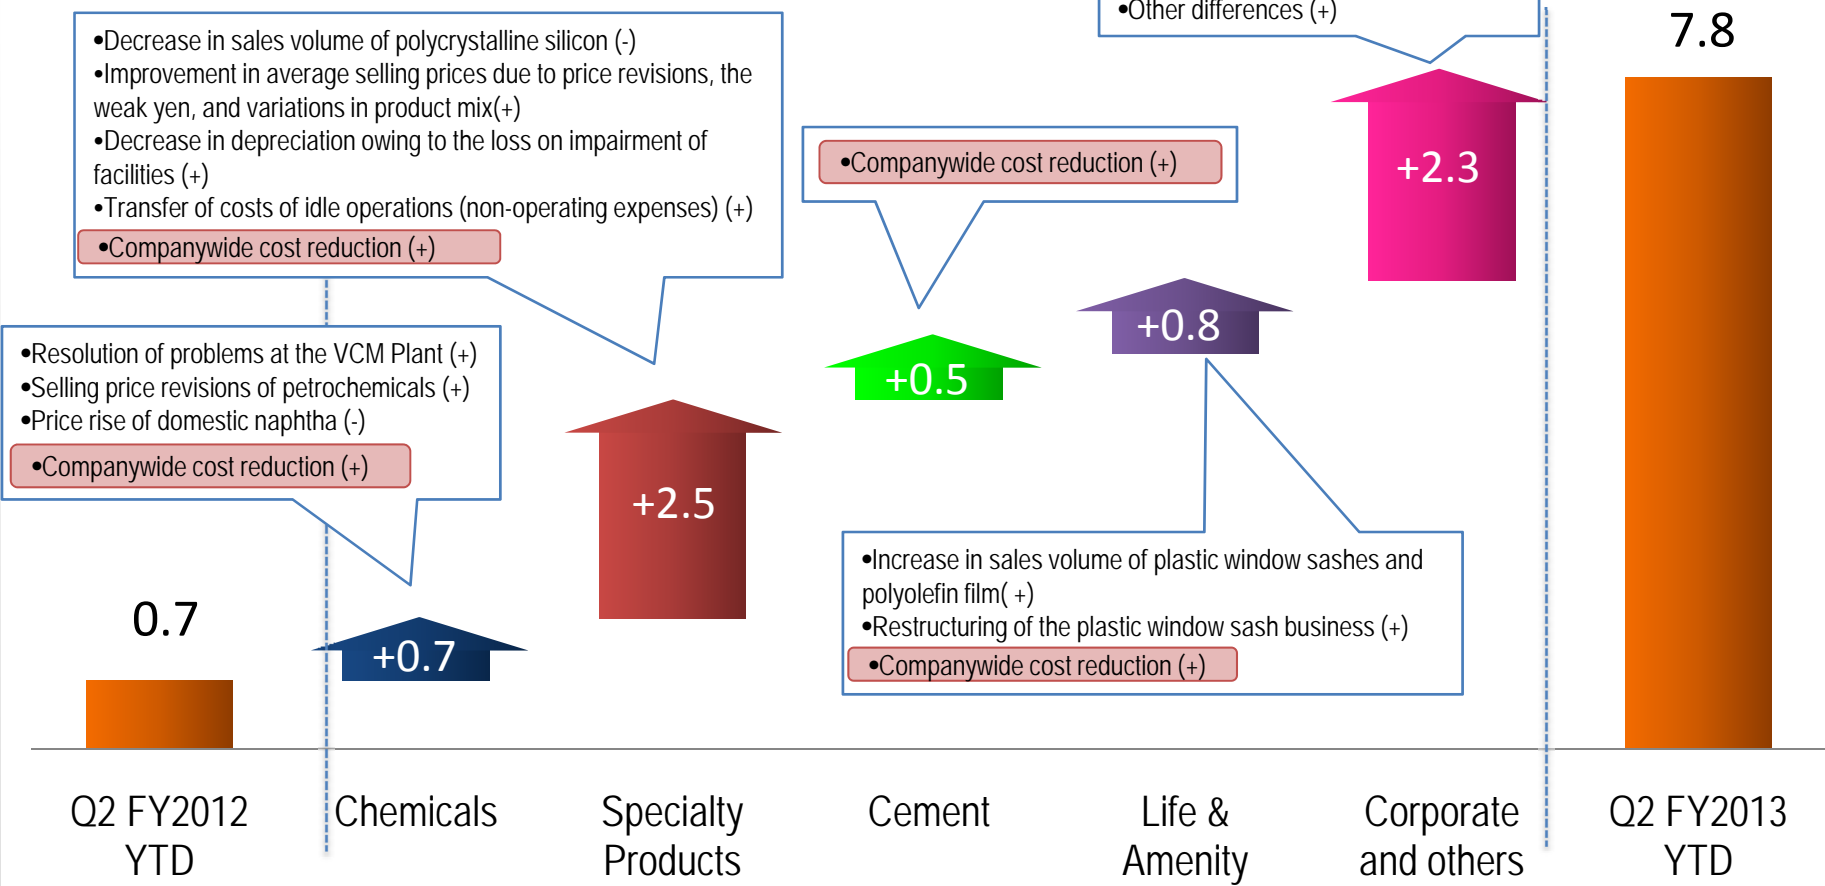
•Other differences (+)

7.8

•Decrease in sales volume of polycrystalline silicon (-)
•Improvement in average selling prices due to price revisions, the weak yen, and variations in product mix(+)
•Decrease in depreciation owing to the loss on impairment of facilities (+)
•Transfer of costs of idle operations (non-operating expenses) (+)
•Companywide cost reduction (+)

•Companywide cost reduction (+)

+2.3

+0.8

+0.5

•Resolution of problems at the VCM Plant (+)
•Selling price revisions of petrochemicals (+)
•Price rise of domestic naphtha (-)
•Companywide cost reduction (+)

+2.5

0.7

+0.7

•Increase in sales volume of plastic window sashes and polyolefin film( +)
•Restructuring of the plastic window sash business (+)
•Companywide cost reduction (+)

Q2 FY2012 YTD

Chemicals

Specialty Products

Cement

Life & Amenity

Corporate and others

Q2 FY2013 YTD